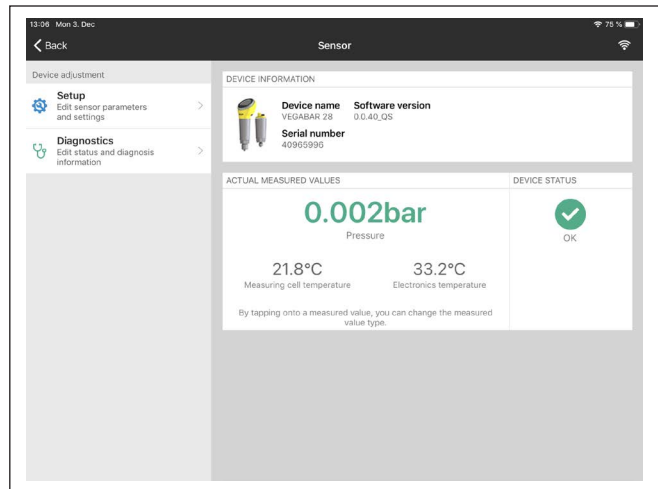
13:06 Mon 3. Dec

75 %

Back

Sensor

Device adjustment

Setup
Edit sensor parameters and settings

Diagnostics
Edit status and diagnosis information

DEVICE INFORMATION

Device name
VEGABAR 28

Software version
0.0.40_QS

Serial number
40965996

ACTUAL MEASURED VALUES

0.002bar
Pressure

21.8°C
Measuring cell temperature

33.2°C
Electronics temperature

By tapping onto a measured value, you can change the measured value type.

DEVICE STATUS

OK